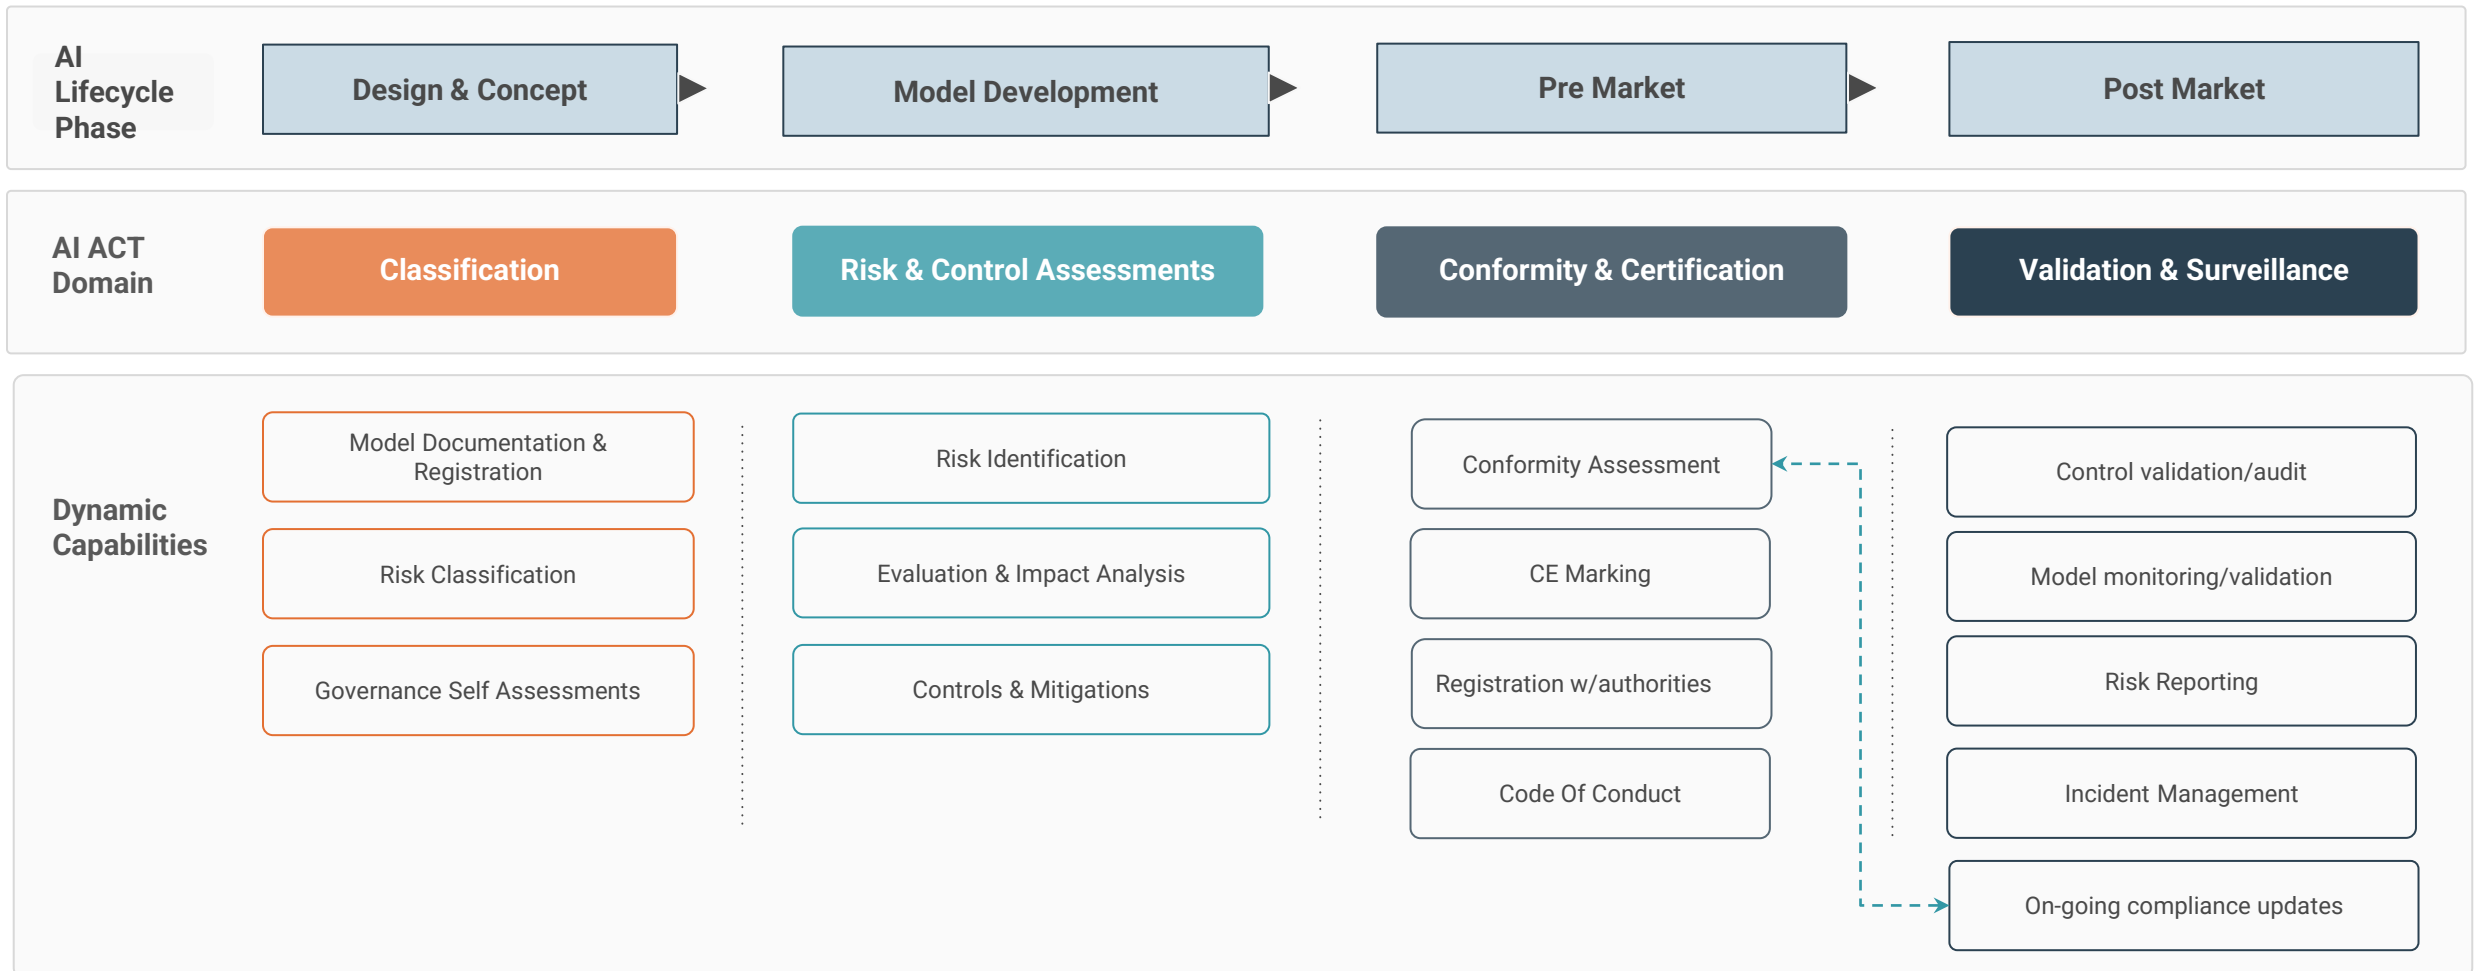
AI Lifecycle Phase

Design & Concept

Model Development

Pre Market

Post Market

AI ACT Domain

Classification

Risk & Control Assessments

Conformity & Certification

Validation & Surveillance

Dynamic Capabilities

Model Documentation & Registration

Risk Classification

Governance Self Assessments

Risk Identification

Evaluation & Impact Analysis

Controls & Mitigations

Conformity Assessment

CE Marking

Registration w/authorities

Code Of Conduct

Control validation/audit

Model monitoring/validation

Risk Reporting

Incident Management

On-going compliance updates